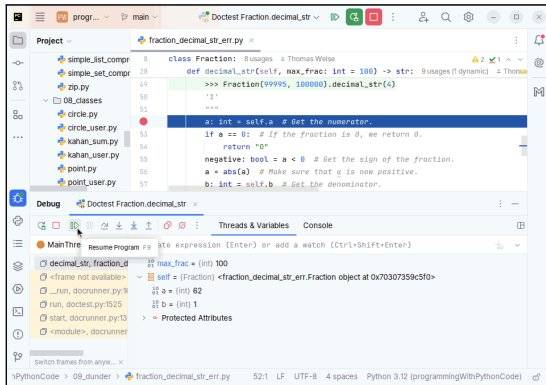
PW progr... main Doctest Fraction.decimal_str

Project
simple_list_compr
simple_set_compr
zip.py
08_classes
circle.py
circle_user.py
kahan_sum.py
kahan_user.py
point.py
point_user.py

fraction_decimal_str_err.py

28 class Fraction: 8 usages Thomas Weise
48 def decimal_str(self, max_frac: int = 100) -> str: 9 usages (1 dynamic) Thomas
49 >>> Fraction(99995, 100000).decimal_str(4)
50 '1'
51 """
52 a: int = self.a # Get the numerator.
53 if a == 0: # If the fraction is 0, we return 0.
54 return "0"
55 negative: bool = a < 0 # Get the sign of the fraction.
56 a = abs(a) # Make sure that a is now positive.
57 b: int = self.b # Get the denominator.

Debug Doctest Fraction.decimal_str

Resume Program F9
Threads & Variables Console
MainThre
decimal_str, fraction_d
<frame not available>
_run, docrunner.py:19
run, doctest.py:1525
start, docrunner.py:13
<module>, docrunner
Switch frames from anyw...

ate expression (Enter) or add a watch (Ctrl+Shift+Enter)
max_frac = {int} 100
self = {Fraction} <fraction_decimal_str_err.Fraction object at 0x70307359c5f0>
a = {int} 62
b = {int} 1
Protected Attributes

PythonCode > 09_dunder > fraction_decimal_str_err.py 52:1 LF UTF-8 4 spaces Python 3.12 (programmingWithPythonCode)